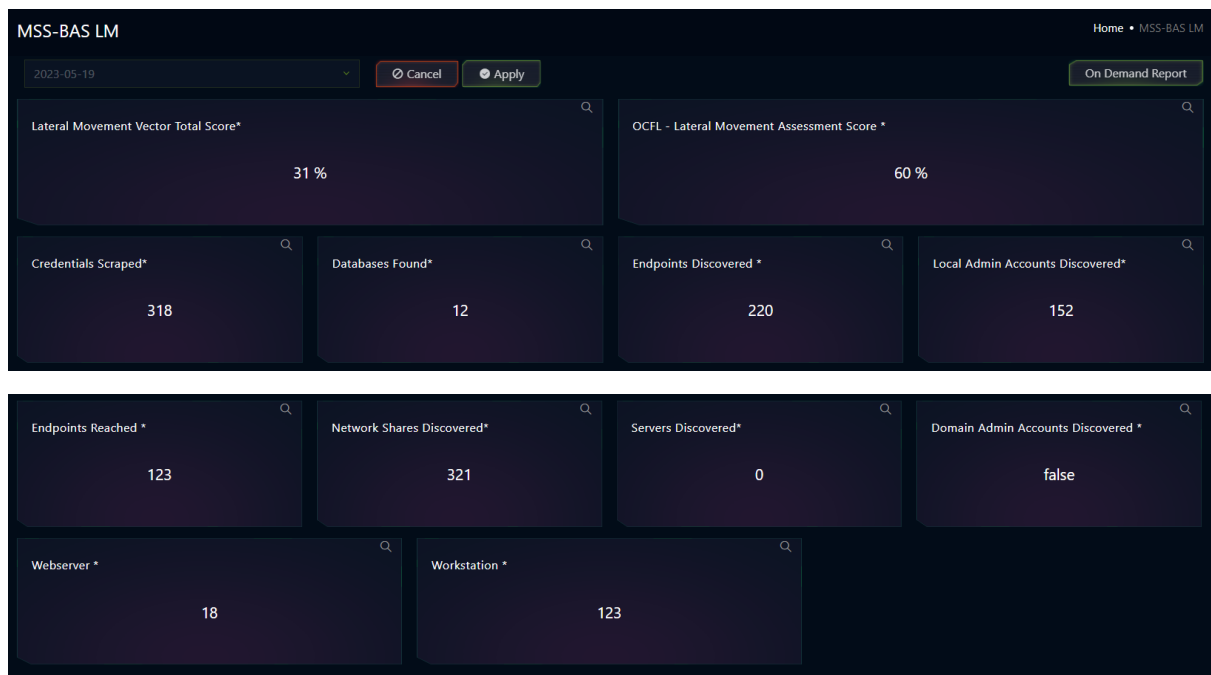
MSS-BAS LM

Home • MSS-BAS LM

2023-05-19

Cancel

Apply

On Demand Report

Lateral Movement Vector Total Score*

31 %

OCFL - Lateral Movement Assessment Score *

60 %

Credentials Scraped*

318

Databases Found*

12

Endpoints Discovered *

220

Local Admin Accounts Discovered*

152

Endpoints Reached *

123

Network Shares Discovered*

321

Servers Discovered*

0

Domain Admin Accounts Discovered *

false

Webserver *

18

Workstation *

123